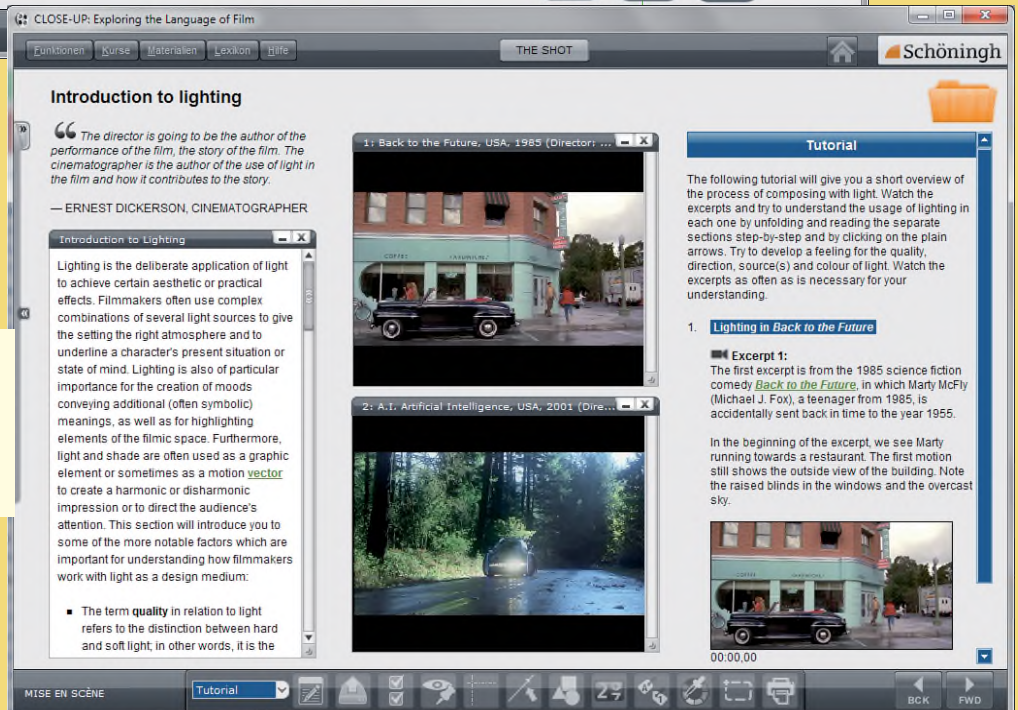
CLOSE-UP: Exploring the Language of Film

Funktionen Kurse Materialien Lexikon Hilfe

THE SHOT

Schöningh

Introduction to lighting

" The director is going to be the author of the performance of the film, the story of the film. The cinematographer is the author of the use of light in the film and how it contributes to the story.

— ERNEST DICKERSON, CINEMATOGRAPHER

Introduction to Lighting

Lighting is the deliberate application of light to achieve certain aesthetic or practical effects. Filmmakers often use complex combinations of several light sources to give the setting the right atmosphere and to underline a character's present situation or state of mind. Lighting is also of particular importance for the creation of moods conveying additional (often symbolic) meanings, as well as for highlighting elements of the filmic space. Furthermore, light and shade are often used as a graphic element or sometimes as a motion vector to create a harmonic or disharmonic impression or to direct the audience's attention. This section will introduce you to some of the more notable factors which are important for understanding how filmmakers work with light as a design medium:

■ The term quality in relation to light refers to the distinction between hard and soft light; in other words, it is the

1: Back to the Future, USA, 1985 (Director: ...

2: A.I. Artificial Intelligence, USA, 2001 (Dire...

Tutorial

The following tutorial will give you a short overview of the process of composing with light. Watch the excerpts and try to understand the usage of lighting in each one by unfolding and reading the separate sections step-by-step and by clicking on the plain arrows. Try to develop a feeling for the quality, direction, source(s) and colour of light. Watch the excerpts as often as is necessary for your understanding.

1. Lighting in Back to the Future

Excerpt 1:
The first excerpt is from the 1985 science fiction comedy Back to the Future, in which Marty McFly (Michael J. Fox), a teenager from 1985, is accidentally sent back in time to the year 1955.

In the beginning of the excerpt, we see Marty running towards a restaurant. The first motion still shows the outside view of the building. Note the raised blinds in the windows and the overcast sky.

00:00,00

MISE EN SCÈNE

Tutorial

BCK FWD